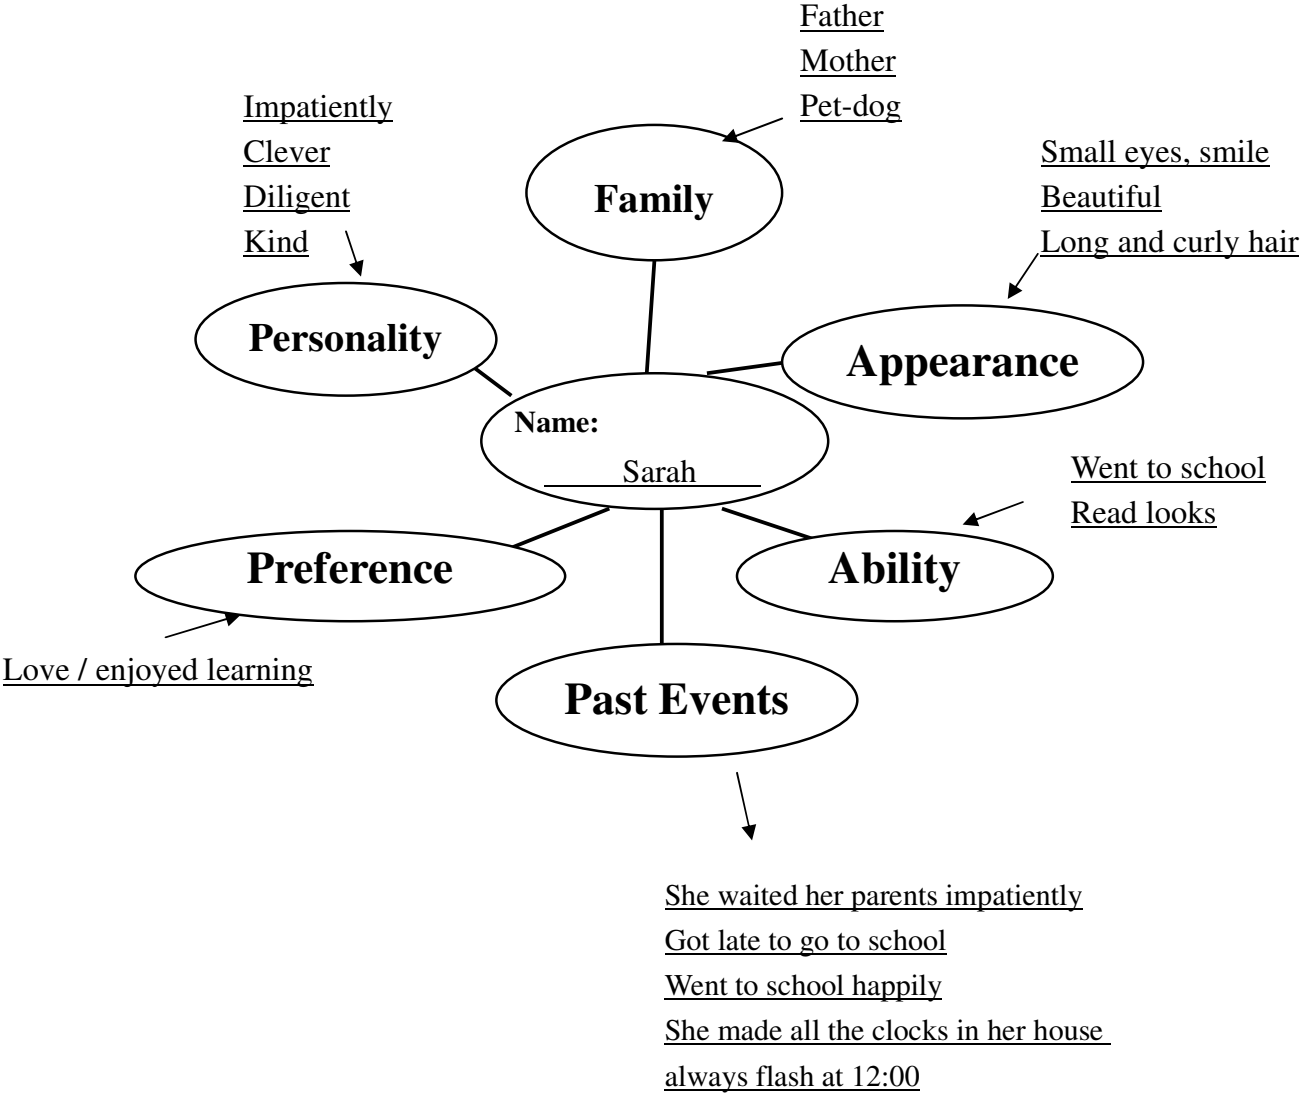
Father
Mother
Pet-dog

Impatiently
Clever
Diligent
Kind

Family

Small eyes, smile
Beautiful
Long and curly hair

Personality

Appearance

Name:
Sarah

Went to school
Read looks

Preference

Ability

Love / enjoyed learning

Past Events

She waited her parents impatiently
Got late to go to school
Went to school happily
She made all the clocks in her house always flash at 12:00